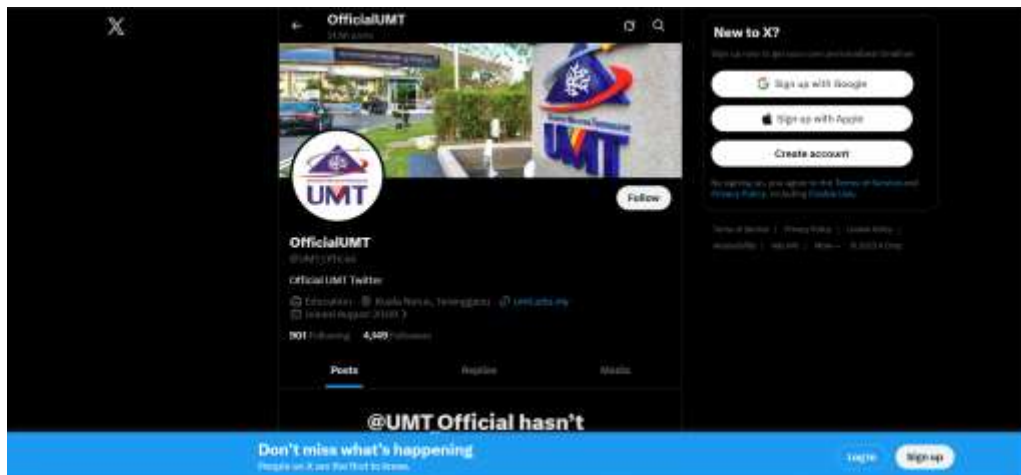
OfficialUMT
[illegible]

UMT

Follow

OfficialUMT
@UMT Official

Official UMT Twitter

Education · Kuala Nerus, Terengganu · umt.edu.my
Joined August 2013

901 Following 4,449 Followers

Posts Replies Media

@UMT Official hasn't

New to X?
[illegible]
Sign up with Google
Sign up with Apple
Create account
By signing up, you agree to the Terms of Service and Privacy Policy, including Cookie Use.

Terms of Service | Privacy Policy | Cookie Policy | Accessibility | Ads info | More ··· © 2023 X Corp.

Don't miss what's happening
People on X are the first to know.
Log in
Sign up